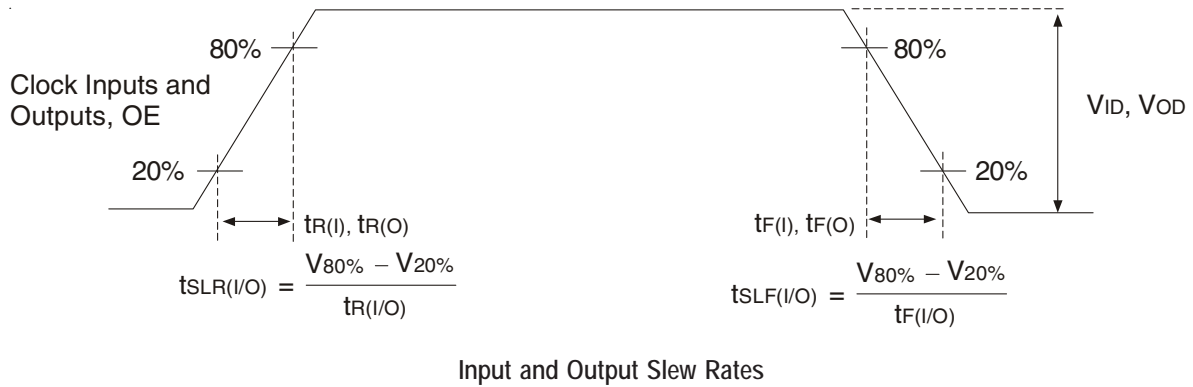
80%

Clock Inputs and Outputs, OE

20%

$t_{R(I)}$, $t_{R(O)}$

$t_{SLR(I/O)} = \frac{V_{80\%} - V_{20\%}}{t_{R(I/O)}}$

80%

20%

$V_{ID}$, $V_{OD}$

$t_{F(I)}$, $t_{F(O)}$

$t_{SLF(I/O)} = \frac{V_{80\%} - V_{20\%}}{t_{F(I/O)}}$

Input and Output Slew Rates